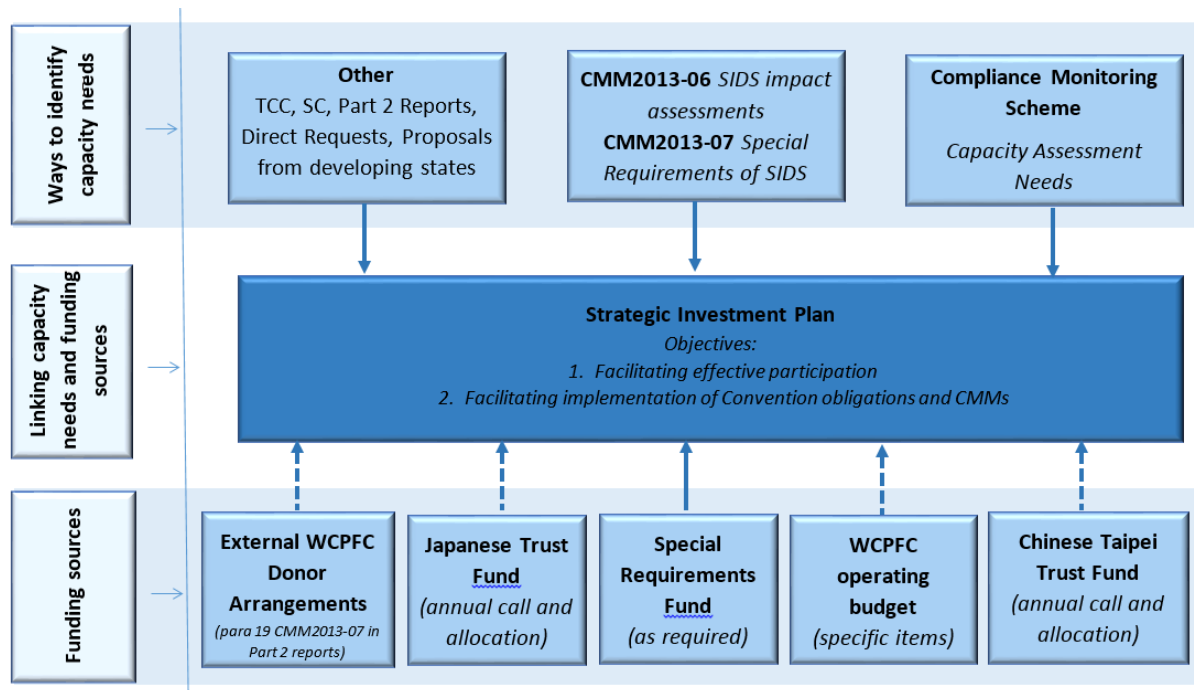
Ways to identify capacity needs

Other
TCC, SC, Part 2 Reports, Direct Requests, Proposals from developing states

CMM2013-06 SIDS impact assessments
CMM2013-07 Special Requirements of SIDS

Compliance Monitoring Scheme
Capacity Assessment Needs

Linking capacity needs and funding sources

Strategic Investment Plan
Objectives:
1. Facilitating effective participation
2. Facilitating implementation of Convention obligations and CMMs

Funding sources

External WCPFC Donor Arrangements
(para 19 CMM2013-07 in Part 2 reports)

Japanese Trust Fund
(annual call and allocation)

Special Requirements Fund
(as required)

WCPFC operating budget
(specific items)

Chinese Taipei Trust Fund
(annual call and allocation)